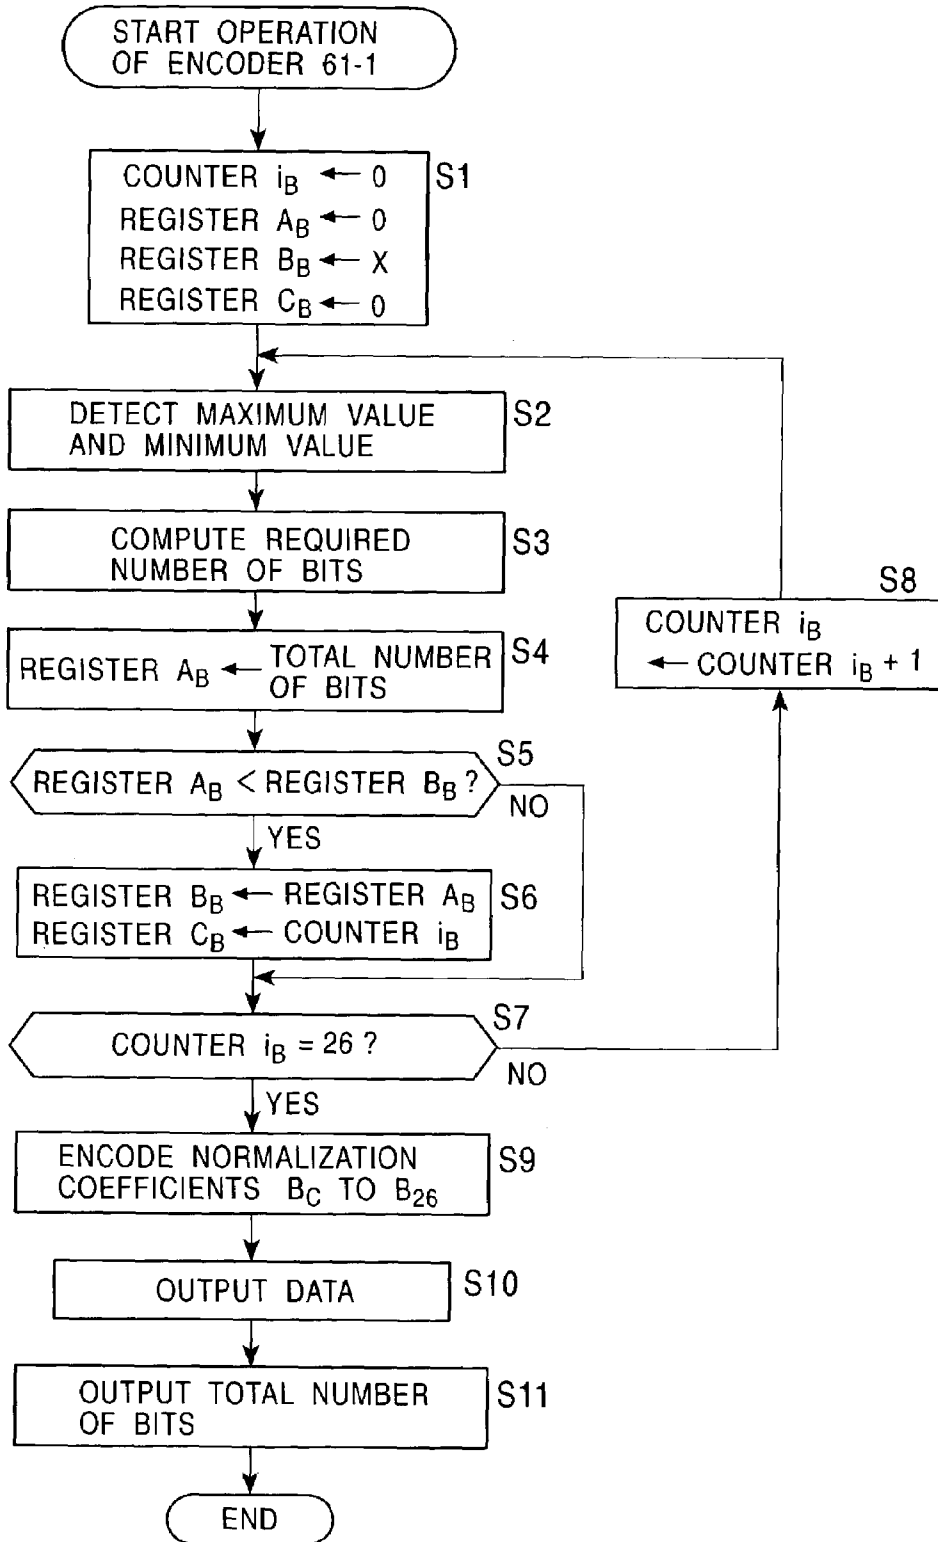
START OPERATION OF ENCODER 61-1

COUNTER $i_B \leftarrow 0$
REGISTER $A_B \leftarrow 0$
REGISTER $B_B \leftarrow X$
REGISTER $C_B \leftarrow 0$
S1

DETECT MAXIMUM VALUE AND MINIMUM VALUE
S2

COMPUTE REQUIRED NUMBER OF BITS
S3

REGISTER $A_B \leftarrow$ TOTAL NUMBER OF BITS
S4

REGISTER $A_B <$ REGISTER $B_B$ ?
S5
NO
YES

REGISTER $B_B \leftarrow$ REGISTER $A_B$
REGISTER $C_B \leftarrow$ COUNTER $i_B$
S6

COUNTER $i_B = 26$ ?
S7
NO
YES

S8
COUNTER $i_B$
$\leftarrow$ COUNTER $i_B + 1$

ENCODE NORMALIZATION COEFFICIENTS $B_C$ TO $B_{26}$
S9

OUTPUT DATA
S10

OUTPUT TOTAL NUMBER OF BITS
S11

END